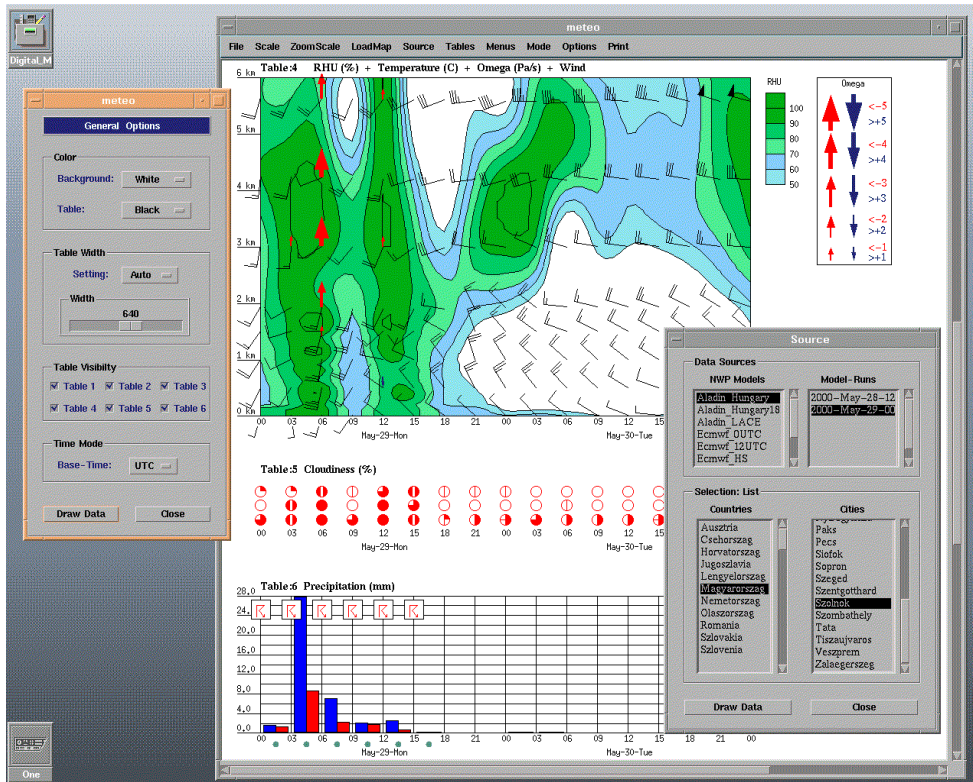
Digital_M

meteo

File Scale ZoomScale LoadMap Source Tables Menus Mode Options Print

Table:4 RHU (%) + Temperature (C) + Omega (Pa/s) + Wind

6 km
5 km
4 km
3 km
2 km
1 km
0 km

RHU
100
90
80
70
60
50

Omega
<-5
>+5
<-4
>+4
<-3
>+3
<-2
>+2
<-1
>+1

00 03 06 09 12 15 18 21 00 03 06 09 12 15
May-29-Mon May-30-Tue

Table:5 Cloudiness (%)

00 03 06 09 12 15 18 21 00 03 06 09 12 15
May-29-Mon May-30-Tue

Table:6 Precipitation (mm)

28,0
24,0
20,0
16,0
12,0
8,0
4,0
0,0

00 03 06 09 12 15 18 21 00 03 06 09 12 15 18 21 00
May-29-Mon May-30-Tue

meteo

General Options

Color
Background: White
Table: Black

Table Width
Setting: Auto
Width
640

Table Visibilty
Table 1 Table 2 Table 3
Table 4 Table 5 Table 6

Time Mode
Base-Time: UTC

Draw Data Close

Source

Data Sources
NWP Models
Aladin_Hungary
Aladin_Hungary18
Aladin_LACE
Ecmwf_0UTC
Ecmwf_12UTC
Ecmwf_HS

Model-Runs
2000-May-28-12
2000-May-29-00

Selection: List
Countries
Ausztria
Csehorszag
Horvatorszag
Jugoszlavia
Lengyelorszag
Magyarorszag
Nemetorszag
Olaszorszag
Romania
Szlovakia
Szlovenia

Cities
Paks
Pecs
Siofok
Sopron
Szeged
Szentgotthard
Szolnok
Szombathely
Tata
Tiszaujvaros
Veszprem
Zalaegerszeg

Draw Data Close

One